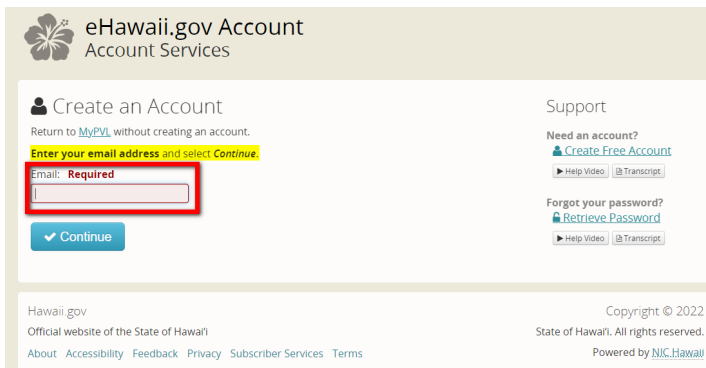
eHawaii.gov Account
Account Services

Create an Account

Return to MyPVL without creating an account.

Enter your email address and select *Continue*.

Email: Required

Continue

Support

Need an account?
Create Free Account
Help Video Transcript

Forgot your password?
Retrieve Password
Help Video Transcript

Hawaii.gov
Official website of the State of Hawaiʻi
About Accessibility Feedback Privacy Subscriber Services Terms

Copyright © 2022
State of Hawaiʻi. All rights reserved.
Powered by NIC Hawaii